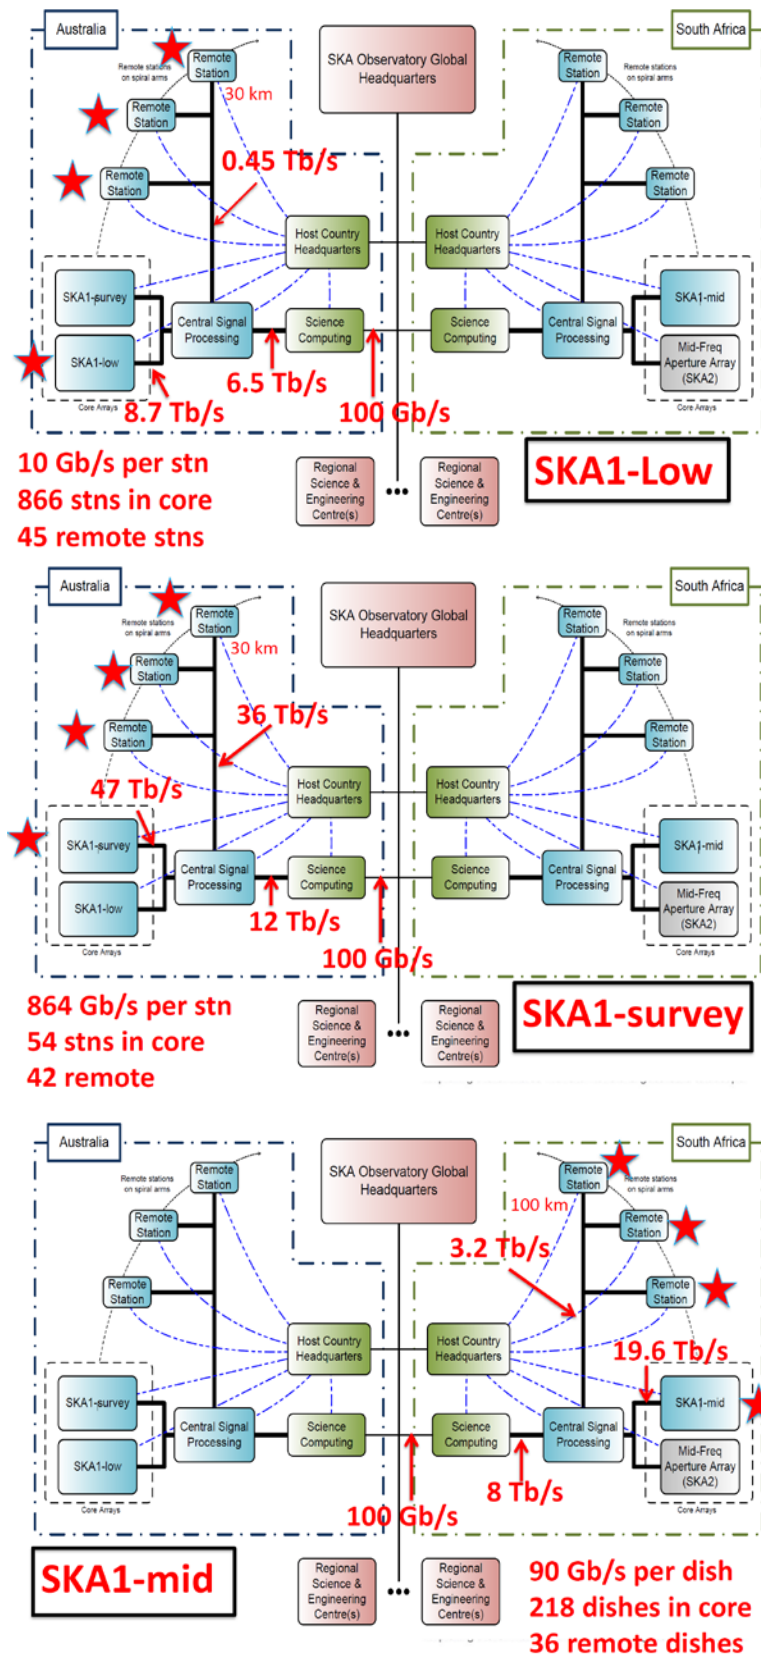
Australia

Remote stations on spiral arms

Remote Station

30 km

Remote Station

Remote Station

0.45 Tb/s

SKA Observatory Global Headquarters

South Africa

Remote Station

Remote stations on spiral arms

Remote Station

Remote Station

Host Country Headquarters

Host Country Headquarters

SKA1-survey

SKA1-low

Central Signal Processing

Science Computing

Science Computing

Central Signal Processing

SKA1-mid

Mid-Freq Aperture Array (SKA2)

Core Arrays

Core Arrays

6.5 Tb/s

8.7 Tb/s

100 Gb/s

10 Gb/s per stn
866 stns in core
45 remote stns

Regional Science & Engineering Centre(s)

...

Regional Science & Engineering Centre(s)

SKA1-Low

Australia

Remote stations on spiral arms

Remote Station

30 km

Remote Station

Remote Station

36 Tb/s

47 Tb/s

SKA Observatory Global Headquarters

South Africa

Remote Station

Remote stations on spiral arms

Remote Station

Remote Station

Host Country Headquarters

Host Country Headquarters

SKA1-survey

SKA1-low

Central Signal Processing

Science Computing

12 Tb/s

Science Computing

Central Signal Processing

SKA1-mid

Mid-Freq Aperture Array (SKA2)

Core Arrays

Core Arrays

100 Gb/s

864 Gb/s per stn
54 stns in core
42 remote

Regional Science & Engineering Centre(s)

...

Regional Science & Engineering Centre(s)

SKA1-survey

Australia

Remote stations on spiral arms

Remote Station

Remote Station

Remote Station

SKA Observatory Global Headquarters

South Africa

Remote Station

Remote stations on spiral arms

100 km

3.2 Tb/s

Remote Station

Remote Station

Host Country Headquarters

Host Country Headquarters

19.6 Tb/s

SKA1-survey

SKA1-low

Central Signal Processing

Science Computing

Science Computing

Central Signal Processing

SKA1-mid

Mid-Freq Aperture Array (SKA2)

Core Arrays

Core Arrays

8 Tb/s

100 Gb/s

SKA1-mid

Regional Science & Engineering Centre(s)

...

Regional Science & Engineering Centre(s)

90 Gb/s per dish
218 dishes in core
36 remote dishes